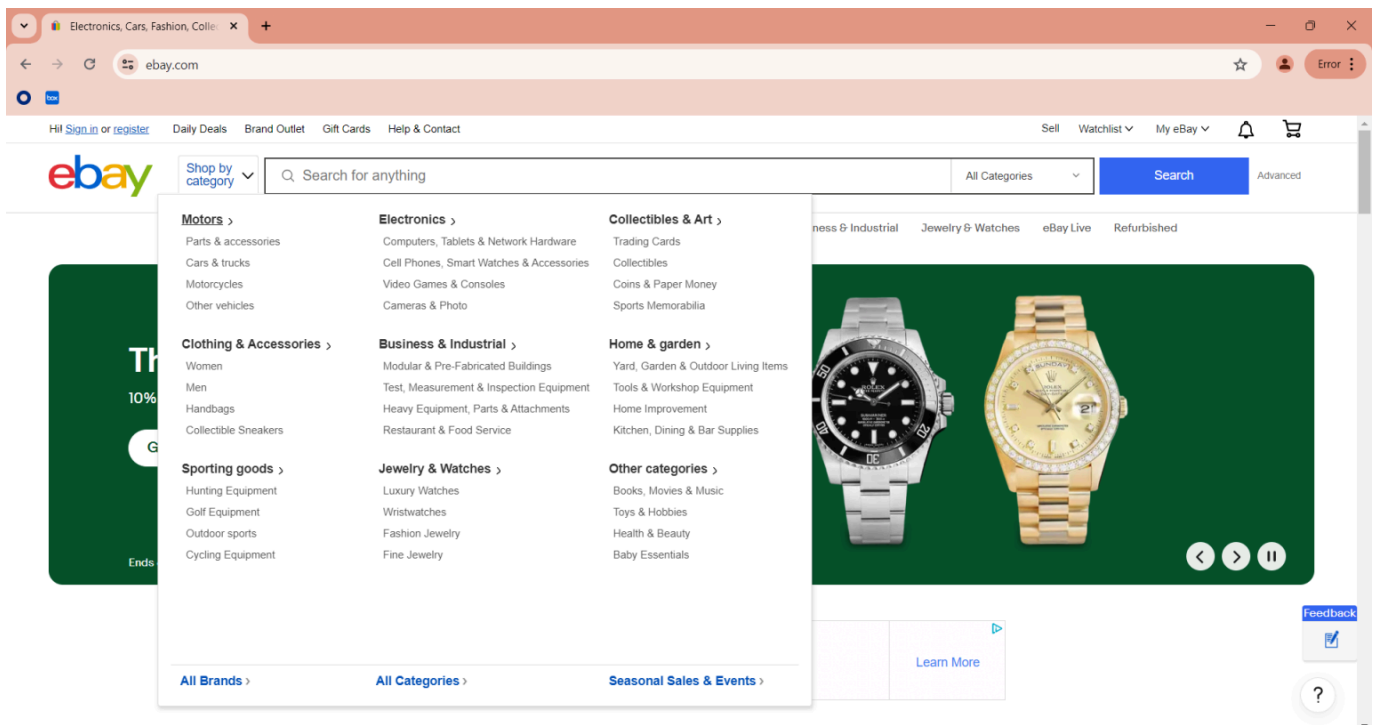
Electronics, Cars, Fashion, Colle ×
+
ebay.com
Error

Hi! Sign in or register Daily Deals Brand Outlet Gift Cards Help & Contact
Sell Watchlist My eBay

ebay
Shop by category
Search for anything
All Categories
Search
Advanced

Motors ›
Parts & accessories
Cars & trucks
Motorcycles
Other vehicles

Clothing & Accessories ›
Women
Men
Handbags
Collectible Sneakers

Sporting goods ›
Hunting Equipment
Golf Equipment
Outdoor sports
Cycling Equipment

Electronics ›
Computers, Tablets & Network Hardware
Cell Phones, Smart Watches & Accessories
Video Games & Consoles
Cameras & Photo

Business & Industrial ›
Modular & Pre-Fabricated Buildings
Test, Measurement & Inspection Equipment
Heavy Equipment, Parts & Attachments
Restaurant & Food Service

Jewelry & Watches ›
Luxury Watches
Wristwatches
Fashion Jewelry
Fine Jewelry

Collectibles & Art ›
Trading Cards
Collectibles
Coins & Paper Money
Sports Memorabilia

Home & garden ›
Yard, Garden & Outdoor Living Items
Tools & Workshop Equipment
Home Improvement
Kitchen, Dining & Bar Supplies

Other categories ›
Books, Movies & Music
Toys & Hobbies
Health & Beauty
Baby Essentials

All Brands ›
All Categories ›
Seasonal Sales & Events ›

ness & Industrial Jewelry & Watches eBay Live Refurbished

Th
10%
G
Ends

Learn More
Feedback
?